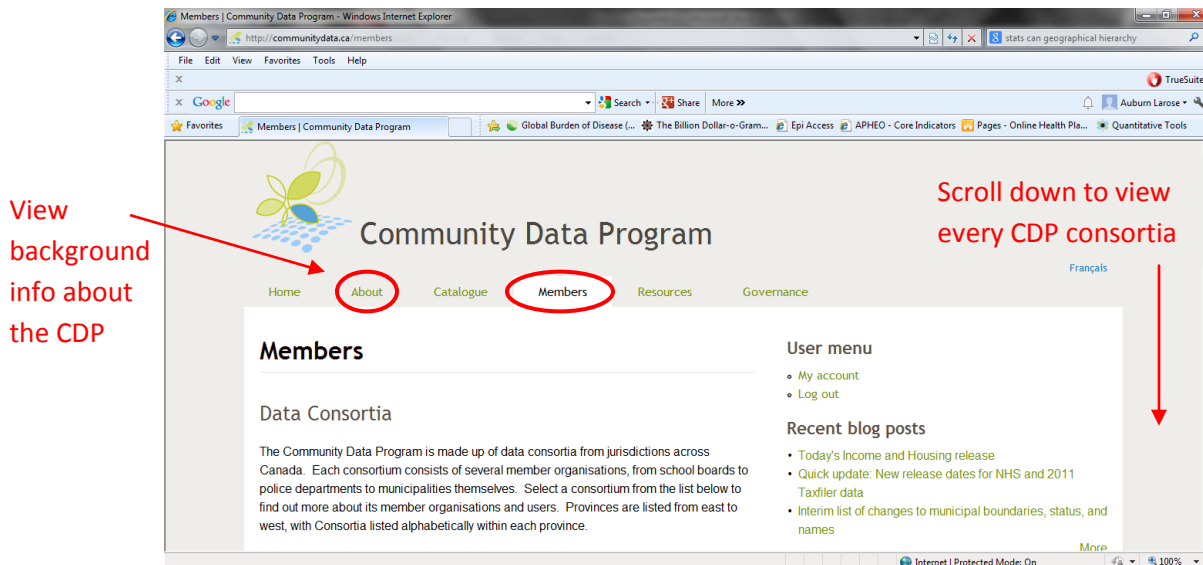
View background info about the CDP

Members | Community Data Program - Windows Internet Explorer

http://communitydata.ca/members

stats can geographical hierarchy

File Edit View Favorites Tools Help

x

TrueSuite

x Google

Search · Share More »

Auburn Larose

Favorites

Members | Community Data Program

Global Burden of Disease (...

The Billion Dollar-o-Gram...

Epi Access

APHEO - Core Indicators

Pages - Online Health Pla...

Quantitative Tools

Community Data Program

Scroll down to view every CDP consortia

Français

Home About Catalogue Members Resources Governance

Members

Data Consortia

The Community Data Program is made up of data consortia from jurisdictions across Canada. Each consortium consists of several member organisations, from school boards to police departments to municipalities themselves. Select a consortium from the list below to find out more about its member organisations and users. Provinces are listed from east to west, with Consortia listed alphabetically within each province.

User menu

- My account
- Log out

Recent blog posts

- Today's Income and Housing release
- Quick update: New release dates for NHS and 2011 Taxfiler data
- Interim list of changes to municipal boundaries, status, and names

More

Internet | Protected Mode: On

100%